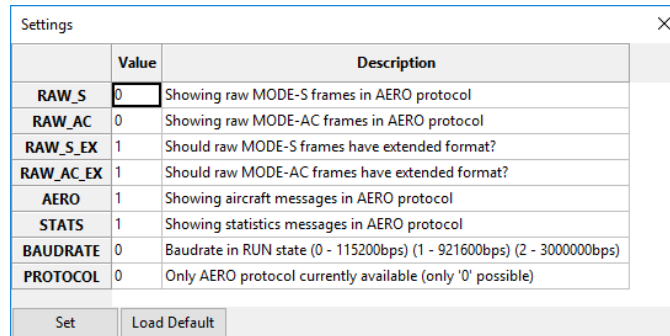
Settings

|  | Value | Description |
|---|---|---|
| RAW_S | 0 | Showing raw MODE-S frames in AERO protocol |
| RAW_AC | 0 | Showing raw MODE-AC frames in AERO protocol |
| RAW_S_EX | 1 | Should raw MODE-S frames have extended format? |
| RAW_AC_EX | 1 | Should raw MODE-AC frames have extended format? |
| AERO | 1 | Showing aircraft messages in AERO protocol |
| STATS | 1 | Showing statistics messages in AERO protocol |
| BAUDRATE | 0 | Baudrate in RUN state (0 - 115200bps) (1 - 921600bps) (2 - 3000000bps) |
| PROTOCOL | 0 | Only AERO protocol currently available (only '0' possible) |

Set
Load Default